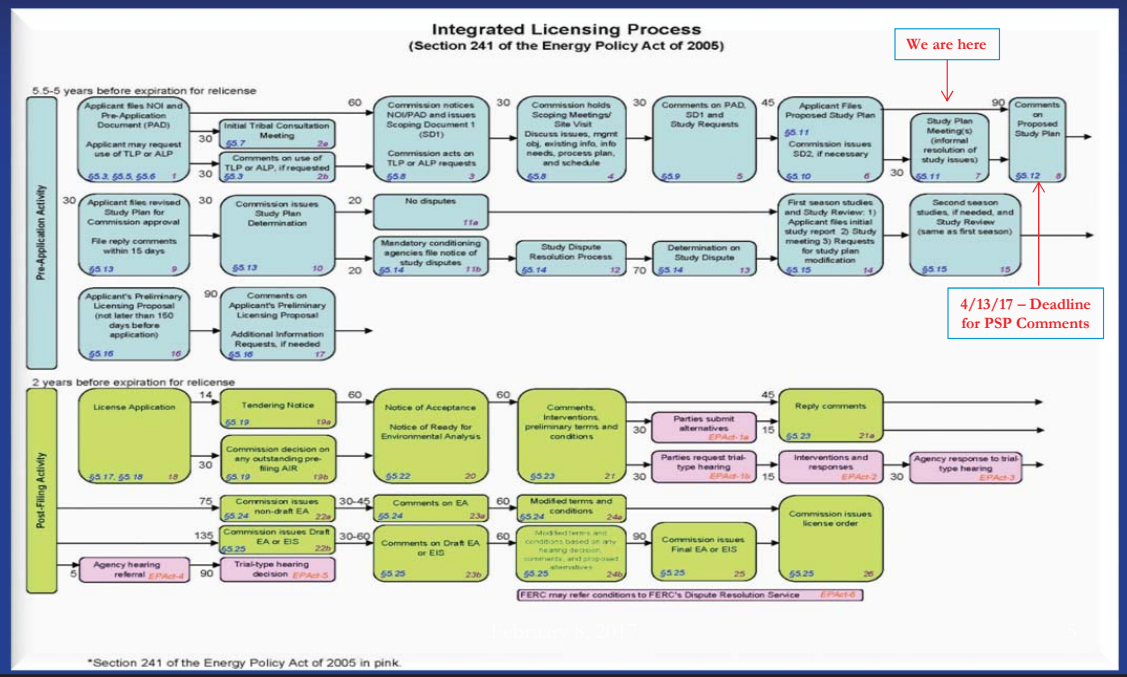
Integrated Licensing Process
(Section 241 of the Energy Policy Act of 2005)

We are here

5.5-5 years before expiration for relicense

Pre-Application Activity

Applicant files NOI and Pre-Application Document (PAD)

Applicant may request use of TLP or ALP

§5.3, §5.5, §5.6 1

30 Initial Tribal Consultation Meeting §5.7 2a

30 Comments on use of TLP or ALP, if requested §5.3 2b

60 Commission notices NOI/PAD and issues Scoping Document 1 (SD1)

Commission acts on TLP or ALP requests §5.8 3

30 Commission holds Scoping Meetings/ Site Visit Discuss issues, mgmt obj, existing info, info needs, process plan, and schedule §5.8 4

30 Comments on PAD, SD1 and Study Requests §5.9 5

45 Applicant Files Proposed Study Plan §5.11

Commission issues SD2, if necessary §5.10 6

30 Study Plan Meeting(s) (informal resolution of study issues) §5.11 7

90 Comments on Proposed Study Plan §5.12 8

30 Applicant files revised Study Plan for Commission approval

File reply comments within 15 days §5.13 9

30 Commission issues Study Plan Determination §5.13 10

20 No disputes 11a

20 Mandatory conditioning agencies file notice of study disputes §5.14 11b

Study Dispute Resolution Process §5.14 12

70 Determination on Study Dispute §5.14 13

First season studies and Study Review: 1) Applicant files initial study report 2) Study meeting 3) Requests for study plan modification §5.15 14

Second season studies, if needed, and Study Review (same as first season) §5.15 15

4/13/17 – Deadline for PSP Comments

Applicant's Preliminary Licensing Proposal (not later than 150 days before application) §5.16 16

90 Comments on Applicant's Preliminary Licensing Proposal

Additional Information Requests, if needed §5.16 17

2 years before expiration for relicense

Post-Filing Activity

License Application §5.17, §5.18 18

14 Tendering Notice §5.19 19a

30 Commission decision on any outstanding pre-filing AIR §5.19 19b

60 Notice of Acceptance

Notice of Ready for Environmental Analysis §5.22 20

Comments, Interventions, preliminary terms and conditions §5.23 21

30 Parties submit alternatives EPAct-1a

30 Parties request trial-type hearing EPAct-1b

45 Reply comments §5.23 21a

15

15 Interventions and responses EPAct-2

30 Agency response to trial-type hearing EPAct-3

75 Commission issues non-draft EA §5.24 22a

30-45 Comments on EA §5.24 23a

60 Modified terms and conditions §5.24 24a

135 Commission issues Draft EA or EIS §5.25 22b

30-60 Comments on Draft EA or EIS §5.25 23b

60 Modified terms and conditions based on any hearing decision, comments, and proposed alternatives §5.25 24b

90 Commission issues Final EA or EIS §5.25 25

Commission issues license order §5.25 26

5 Agency hearing referral EPAct-4

90 Trial-type hearing decision EPAct-5

FERC may refer conditions to FERC's Dispute Resolution Service EPAct-6

February 8, 2017

*Section 241 of the Energy Policy Act of 2005 in pink.